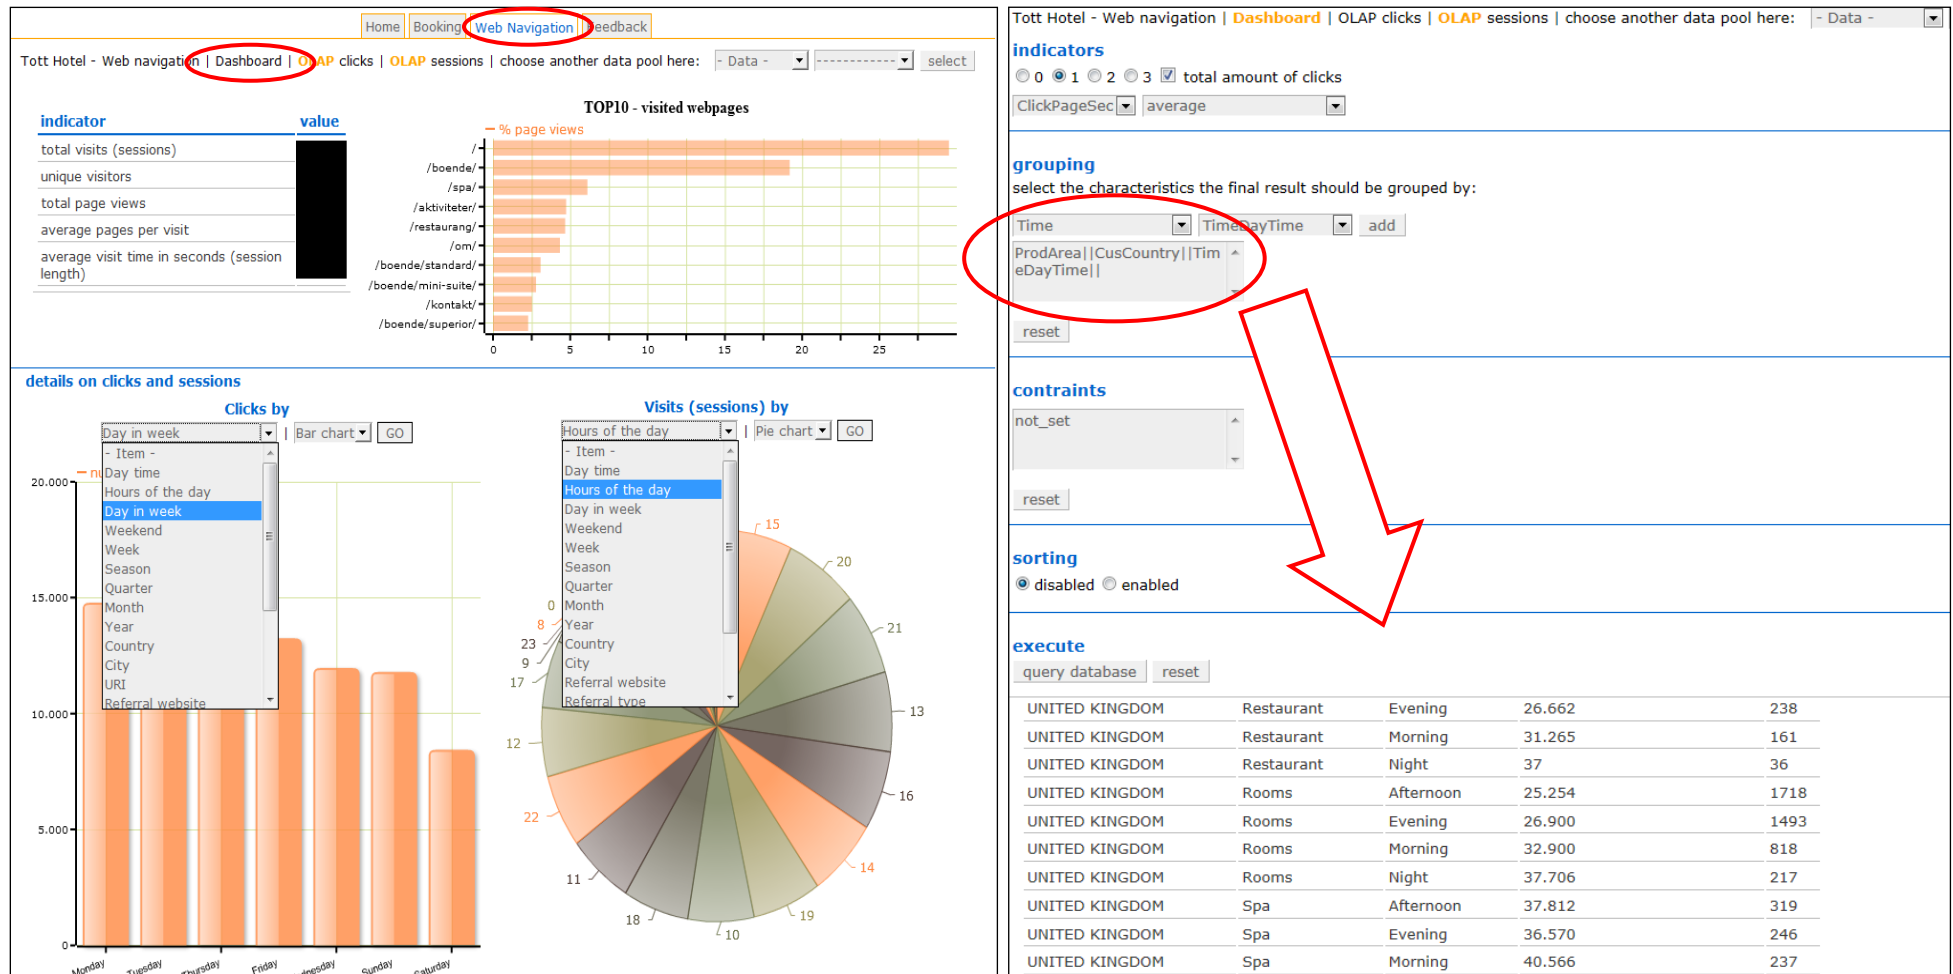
Home | Booking | Web Navigation | Feedback

Tott Hotel - Web navigation | Dashboard | OLAP clicks | OLAP sessions | choose another data pool here: - Data - | ------------ | select

| indicator | value |
|---|---|
| total visits (sessions) | |
| unique visitors | |
| total page views | |
| average pages per visit | |
| average visit time in seconds (session length) | |

TOP10 - visited webpages

— % page views

/
/boende/
/spa/
/aktiviteter/
/restaurang/
/om/
/boende/standard/
/boende/mini-suite/
/kontakt/
/boende/superior/

0 5 10 15 20 25

details on clicks and sessions

Clicks by

Day in week | Bar chart GO

- Item -
Day time
Hours of the day
Day in week
Weekend
Week
Season
Quarter
Month
Year
Country
City
URI
Referral website

20.000
15.000
10.000
5.000
0

Monday Tuesday Thursday Friday Wednesday Sunday Saturday

Visits (sessions) by

Hours of the day | Pie chart GO

- Item -
Day time
Hours of the day
Day in week
Weekend
Week
Season
Quarter
Month
Year
Country
City
Referral website
Referral type

15 20 21 13 16 14 19 10 18 11 22 12 17 9 23 8 0

Tott Hotel - Web navigation | Dashboard | OLAP clicks | OLAP sessions | choose another data pool here: - Data -

indicators
0 1 2 3 total amount of clicks
ClickPageSec | average

grouping
select the characteristics the final result should be grouped by:
Time | TimeDayTime | add
ProdArea||CusCountry||TimeDayTime||
reset

contraints
not_set
reset

sorting
disabled enabled

execute
query database | reset

| | | | | |
|---|---|---|---|---|
| UNITED KINGDOM | Restaurant | Evening | 26.662 | 238 |
| UNITED KINGDOM | Restaurant | Morning | 31.265 | 161 |
| UNITED KINGDOM | Restaurant | Night | 37 | 36 |
| UNITED KINGDOM | Rooms | Afternoon | 25.254 | 1718 |
| UNITED KINGDOM | Rooms | Evening | 26.900 | 1493 |
| UNITED KINGDOM | Rooms | Morning | 32.900 | 818 |
| UNITED KINGDOM | Rooms | Night | 37.706 | 217 |
| UNITED KINGDOM | Spa | Afternoon | 37.812 | 319 |
| UNITED KINGDOM | Spa | Evening | 36.570 | 246 |
| UNITED KINGDOM | Spa | Morning | 40.566 | 237 |